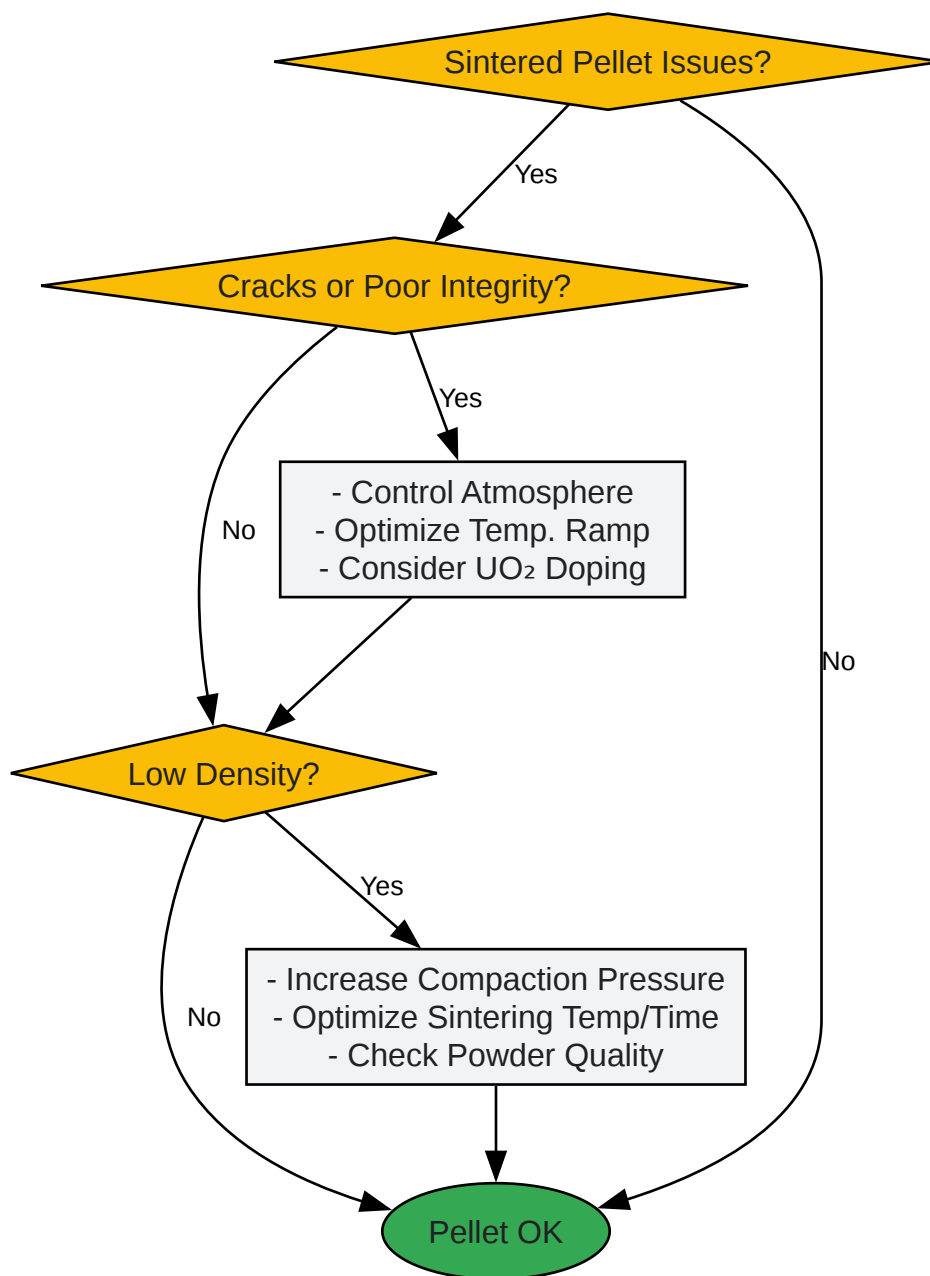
Sintered Pellet Issues?

Yes

Cracks or Poor Integrity?

Yes

No

- Control Atmosphere
- Optimize Temp. Ramp
- Consider $UO_2$ Doping

No

Low Density?

Yes

No

- Increase Compaction Pressure
- Optimize Sintering Temp/Time
- Check Powder Quality

Pellet OK